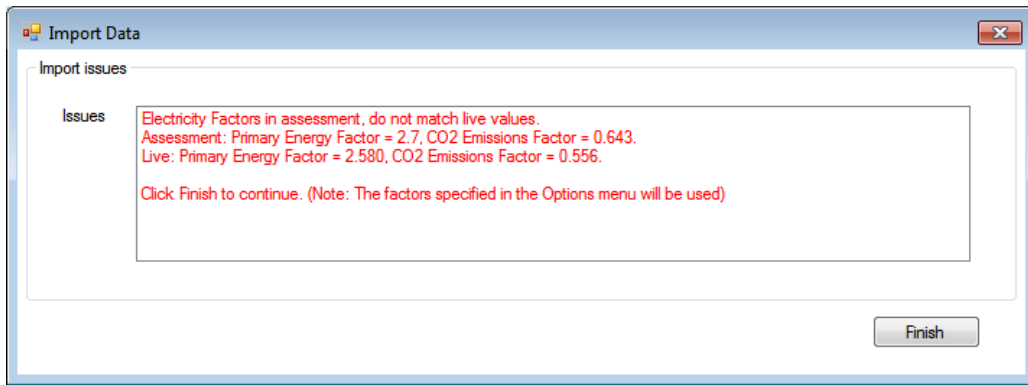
Import Data

Import issues

Issues

Electricity Factors in assessment, do not match live values.
Assessment: Primary Energy Factor = 2.7, CO2 Emissions Factor = 0.643.
Live: Primary Energy Factor = 2.580, CO2 Emissions Factor = 0.556.

Click Finish to continue. (Note: The factors specified in the Options menu will be used)

Finish